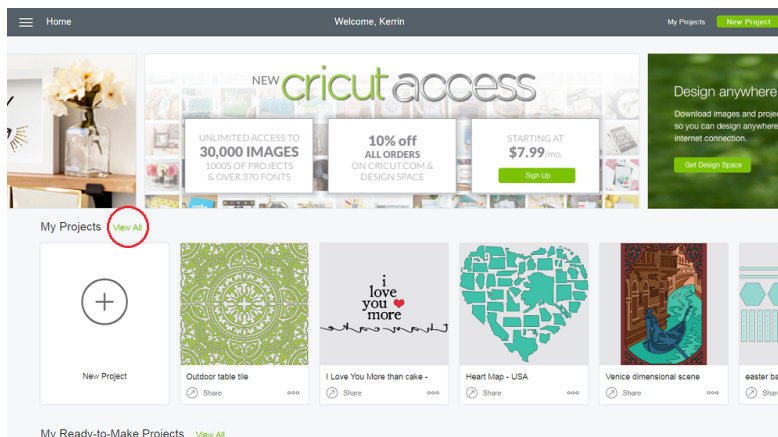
Home

Welcome, Kerrin

My Projects

New Project

NEW cricut access

UNLIMITED ACCESS TO
30,000 IMAGES
1000S OF PROJECTS
& OVER 370 FONTS

10% off
ALL ORDERS
ON CRICUT.COM
& DESIGN SPACE

STARTING AT
$7.99/mo.

Sign Up

Design anywhere

Download images and projects so you can design anywhere internet connection.

Get Design Space

My Projects View All

New Project

i love you more than cake

Outdoor table tile
Share

I Love You More than cake -
Share

Heart Map - USA
Share

Venice dimensional scene
Share

easter ba
Share

My Ready-to-Make Projects View All